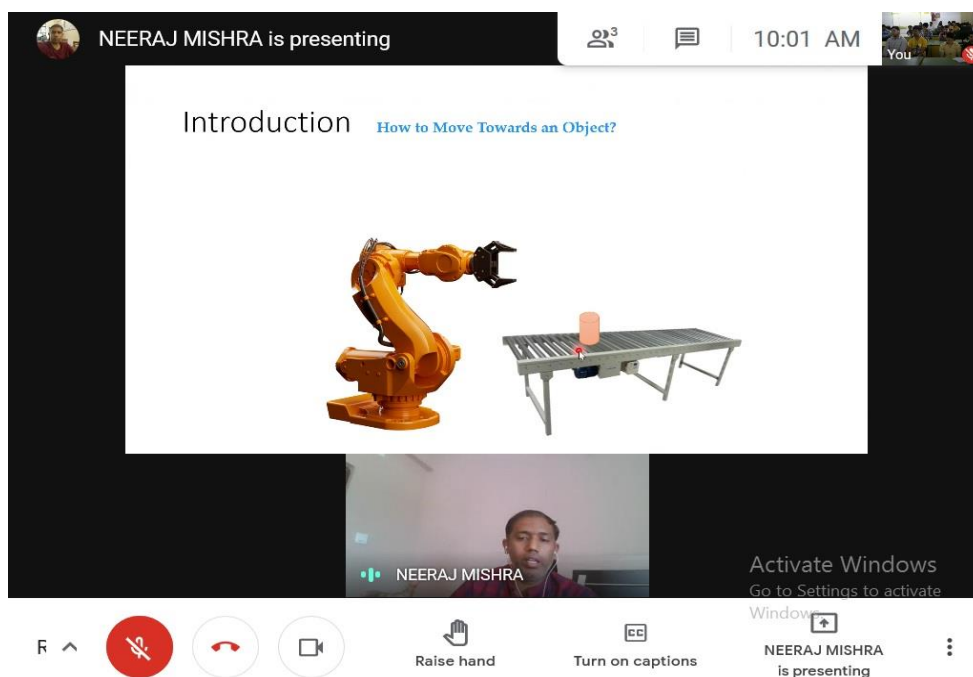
NEERAJ MISHRA is presenting

3

10:01 AM

You

Introduction How to Move Towards an Object?

NEERAJ MISHRA

Activate Windows
Go to Settings to activate Windows.

R

Raise hand

CC

Turn on captions

NEERAJ MISHRA is presenting